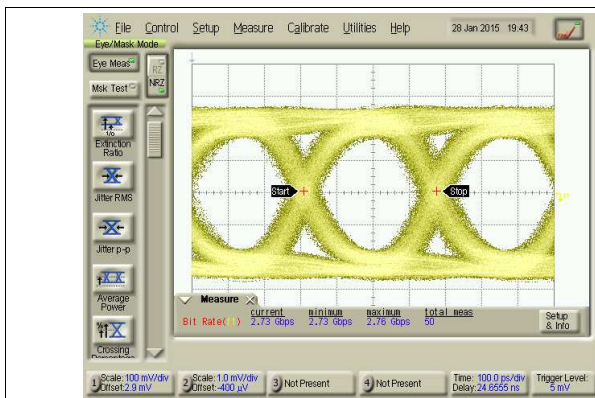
File Control Setup Measure Calibrate Utilities Help 28 Jan 2015 19:43

Eye/Mask Mode

Eye Meas

Msk Test

NRZ

Extinction Ratio

Jitter RMS

Jitter p-p

Average Power

Crossing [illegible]

Start

Stop

Measure

| | current | minimum | maximum | total meas |
|---|---|---|---|---|
| Bit Rate( ) | 2.73 Gbps | 2.73 Gbps | 2.76 Gbps | 50 |

Setup & Info

1 Scale: 100 mV/div Offset: 2.9 mV

2 Scale: 1.0 mV/div Offset: -400 µV

3 Not Present

4 Not Present

Time: 100.0 ps/div Delay: 24.6555 ns

Trigger Level: 5 mV